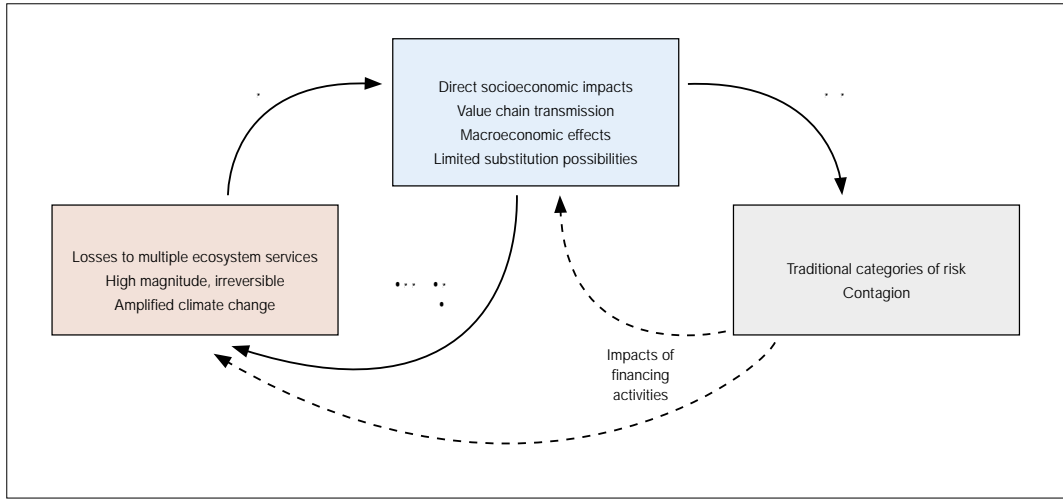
Direct socioeconomic impacts
Value chain transmission
Macroeconomic effects
Limited substitution possibilities

Losses to multiple ecosystem services
High magnitude, irreversible
Amplified climate change

Traditional categories of risk
Contagion

Impacts of financing activities